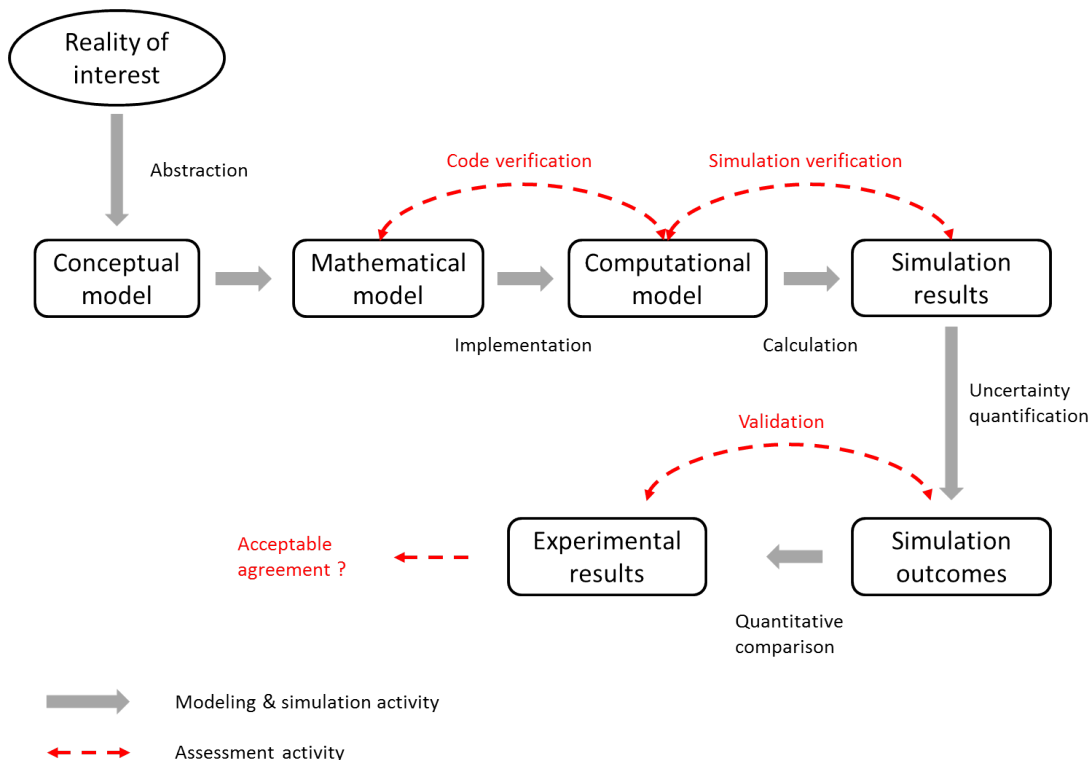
Reality of interest

Abstraction

Code verification

Simulation verification

Conceptual model

Mathematical model

Computational model

Simulation results

Implementation

Calculation

Uncertainty quantification

Validation

Acceptable agreement ?

Experimental results

Simulation outcomes

Quantitative comparison

Modeling & simulation activity

Assessment activity